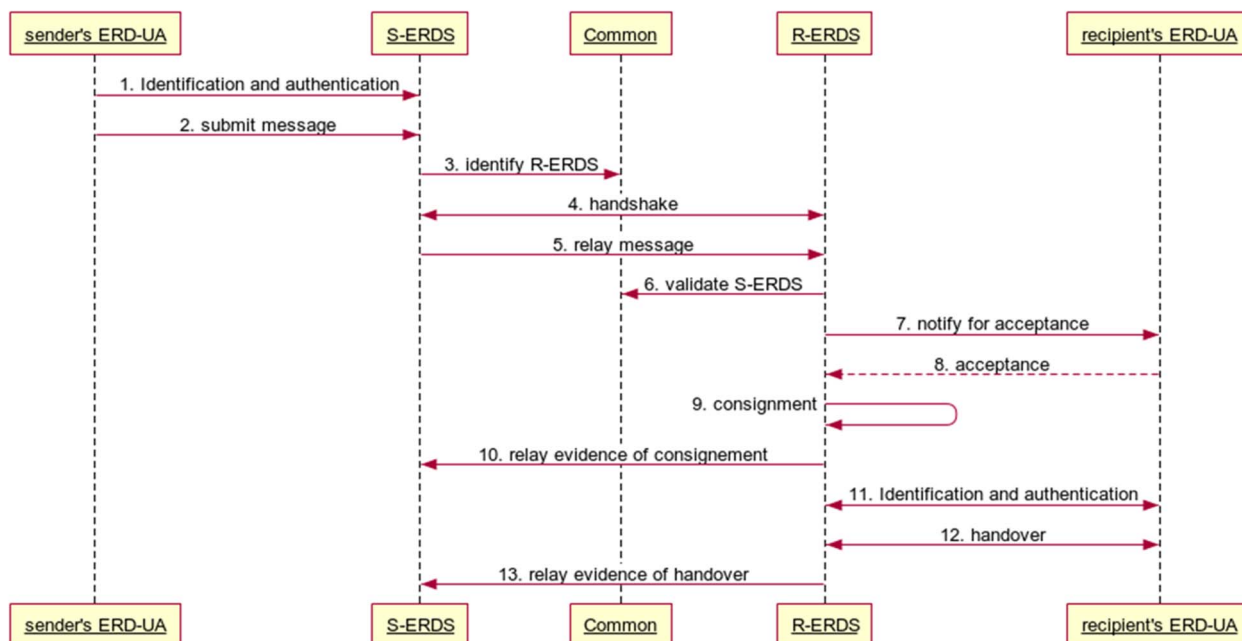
sender's ERD-UA
S-ERDS
Common
R-ERDS
recipient's ERD-UA

1. Identification and authentication
2. submit message
3. identify R-ERDS
4. handshake
5. relay message
6. validate S-ERDS
7. notify for acceptance
8. acceptance
9. consignment
10. relay evidence of consignement
11. Identification and authentication
12. handover
13. relay evidence of handover

sender's ERD-UA
S-ERDS
Common
R-ERDS
recipient's ERD-UA